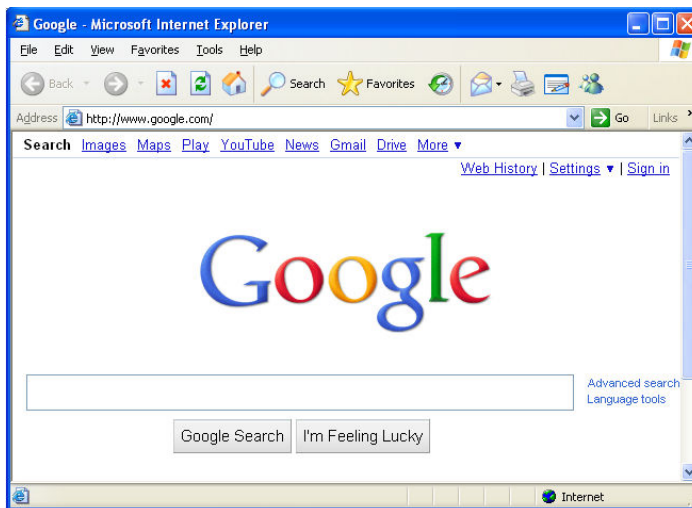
Google - Microsoft Internet Explorer

File Edit View Favorites Tools Help

Back Search Favorites

Address http://www.google.com/ Go Links

Search Images Maps Play YouTube News Gmail Drive More ▾

Web History | Settings ▾ | Sign in

Google

Advanced search
Language tools

Google Search I'm Feeling Lucky

Internet